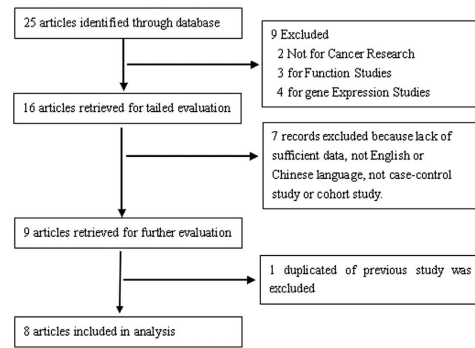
25 articles identified through database

9 Excluded
2 Not for Cancer Research
3 for Function Studies
4 for gene Expression Studies

16 articles retrieved for tailed evaluation

7 records excluded because lack of sufficient data, not English or Chinese language, not case-control study or cohort study.

9 articles retrieved for further evaluation

1 duplicated of previous study was excluded

8 articles included in analysis